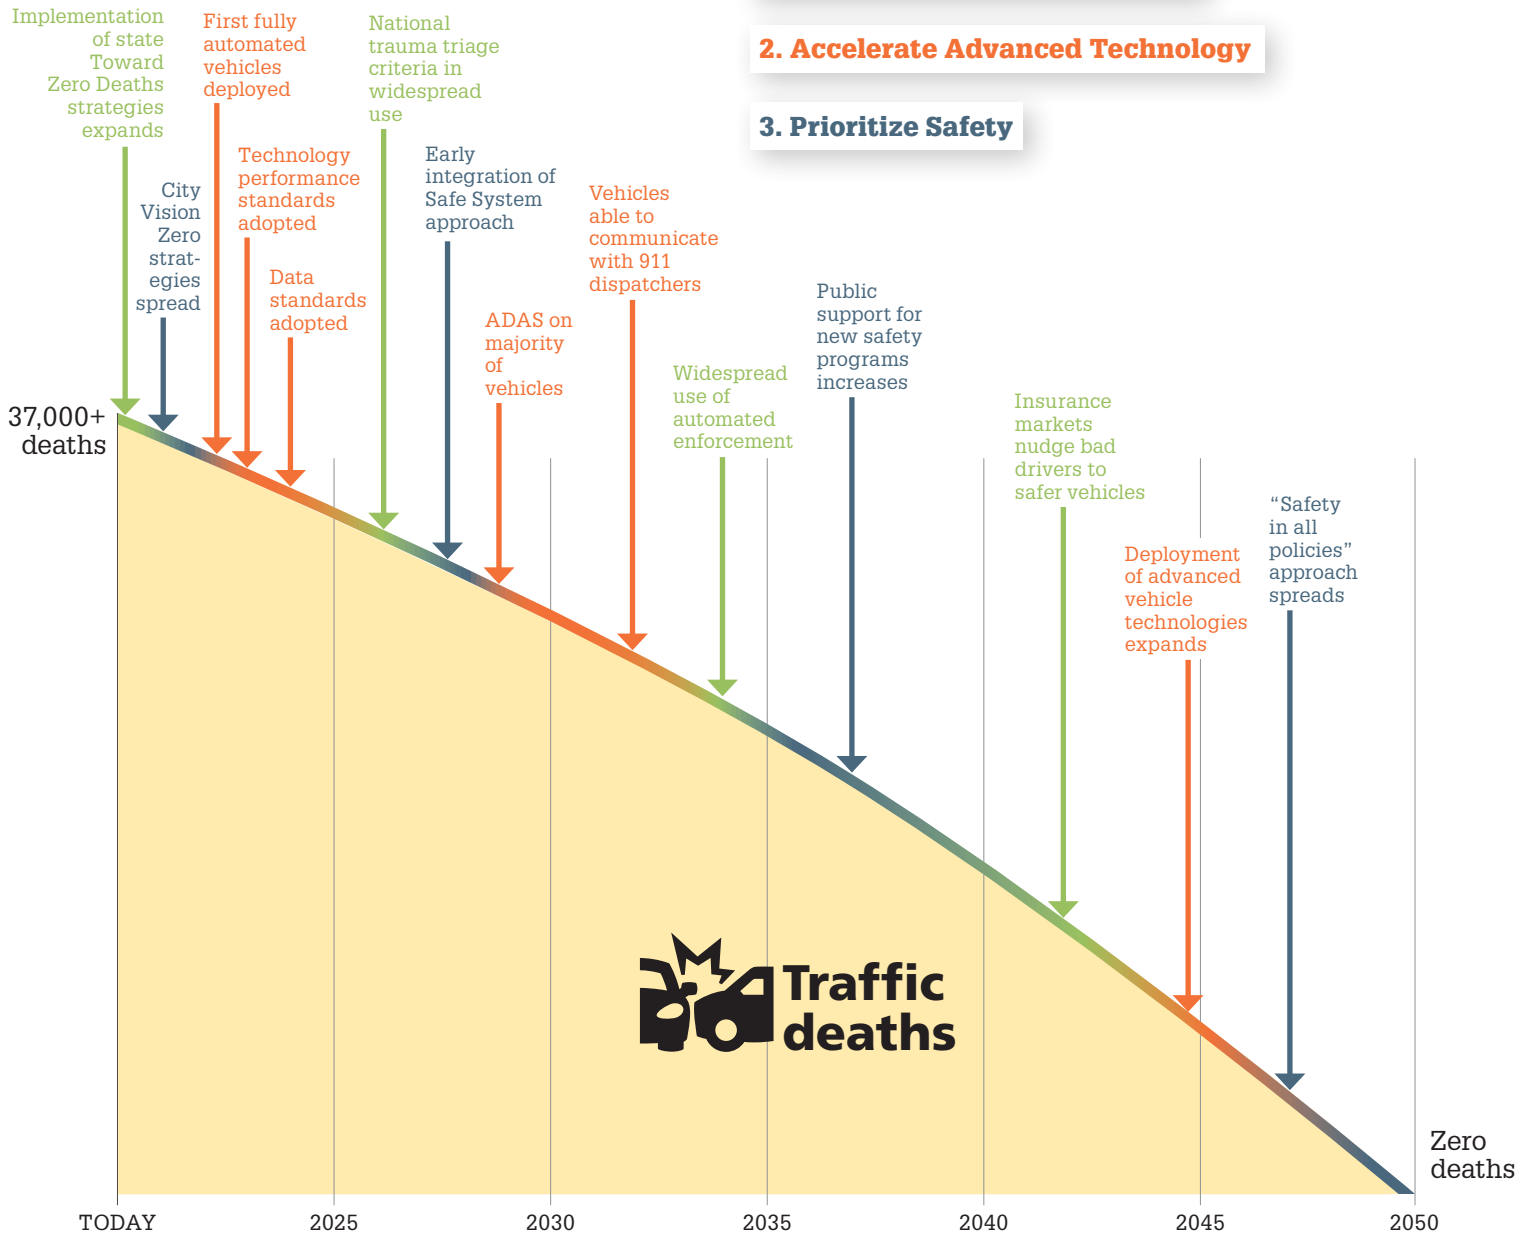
2. Accelerate Advanced Technology

3. Prioritize Safety

Implementation of state Toward Zero Deaths strategies expands

City Vision Zero strategies spread

First fully automated vehicles deployed

Technology performance standards adopted

Data standards adopted

National trauma triage criteria in widespread use

Early integration of Safe System approach

ADAS on majority of vehicles

Vehicles able to communicate with 911 dispatchers

Widespread use of automated enforcement

Public support for new safety programs increases

Insurance markets nudge bad drivers to safer vehicles

Deployment of advanced vehicle technologies expands

“Safety in all policies” approach spreads

37,000+ deaths

Traffic deaths

Zero deaths

TODAY 2025 2030 2035 2040 2045 2050